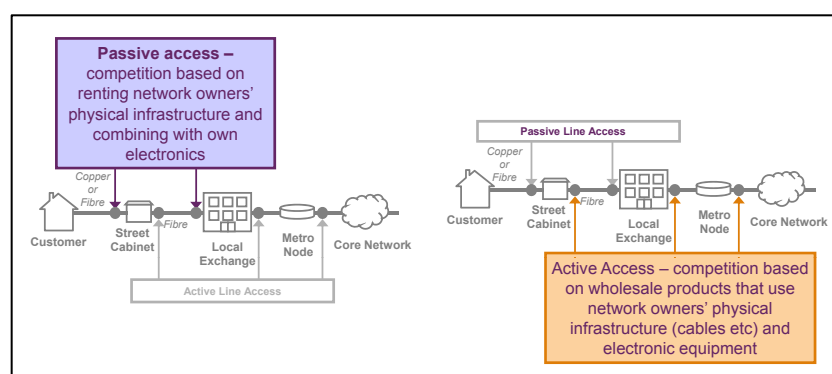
**Passive access –** competition based on renting network owners' physical infrastructure and combining with own electronics

Copper or Fibre

Fibre

Customer

Street Cabinet

Local Exchange

Metro Node

Core Network

Active Line Access

Passive Line Access

Copper or Fibre

Fibre

Customer

Street Cabinet

Local Exchange

Metro Node

Core Network

Active Access – competition based on wholesale products that use network owners' physical infrastructure (cables etc) and electronic equipment